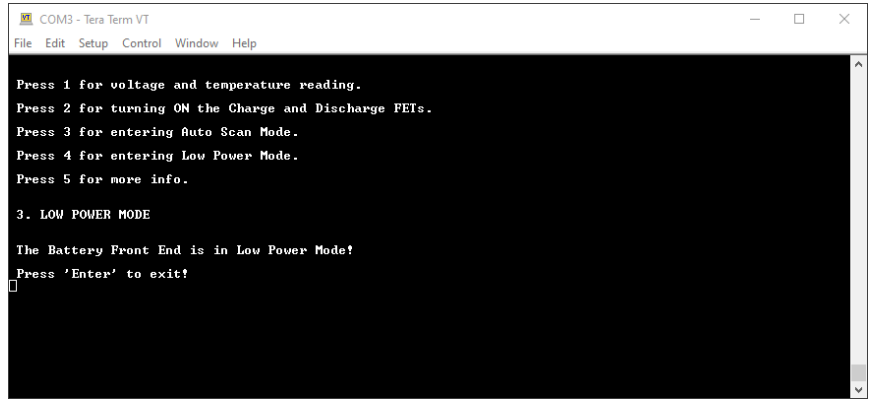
VT COM3 - Tera Term VT

File Edit Setup Control Window Help

Press 1 for voltage and temperature reading.

Press 2 for turning ON the Charge and Discharge FETs.

Press 3 for entering Auto Scan Mode.

Press 4 for entering Low Power Mode.

Press 5 for more info.

3. LOW POWER MODE

The Battery Front End is in Low Power Mode!

Press 'Enter' to exit!